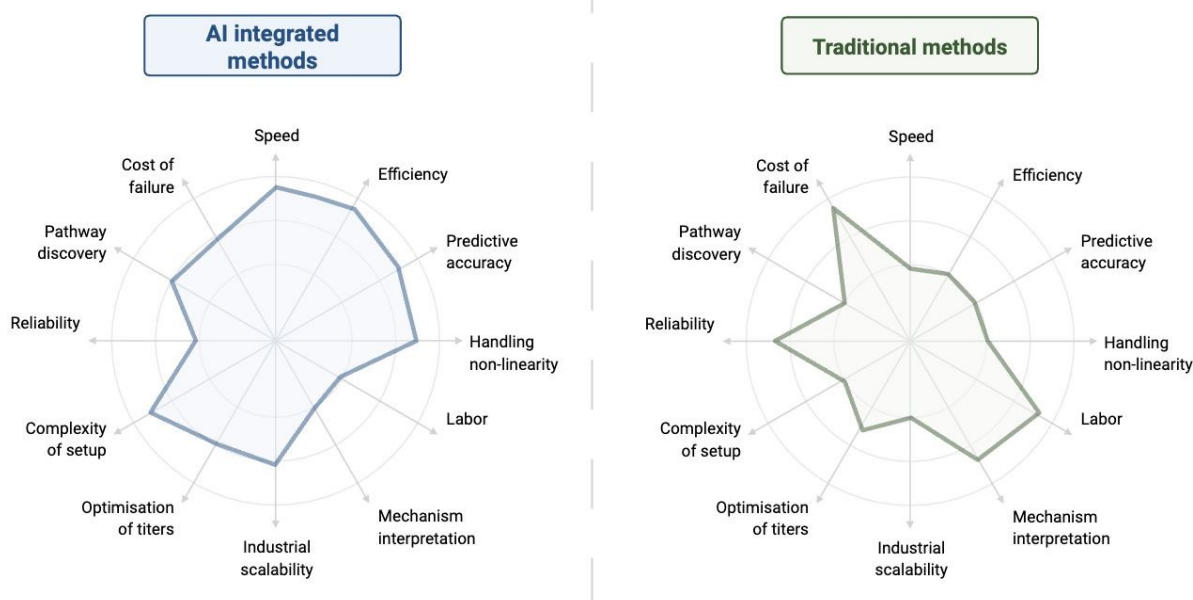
AI integrated methods

Speed
Efficiency
Predictive accuracy
Handling non-linearity
Labor
Mechanism interpretation
Industrial scalability
Optimisation of titers
Complexity of setup
Reliability
Pathway discovery
Cost of failure

Traditional methods

Speed
Efficiency
Predictive accuracy
Handling non-linearity
Labor
Mechanism interpretation
Industrial scalability
Optimisation of titers
Complexity of setup
Reliability
Pathway discovery
Cost of failure